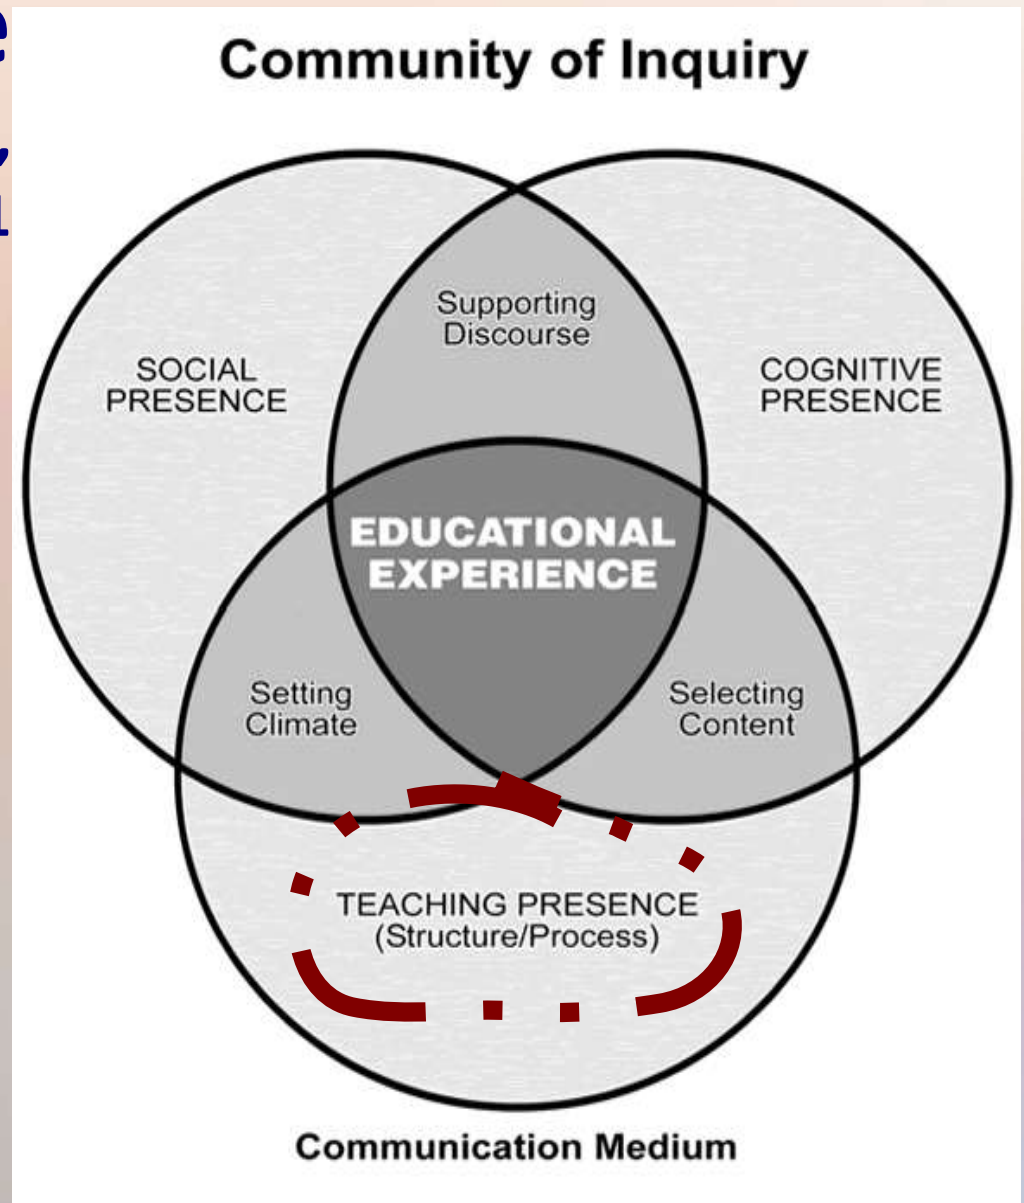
Community of Inquiry

Supporting Discourse

SOCIAL PRESENCE

COGNITIVE PRESENCE

EDUCATIONAL EXPERIENCE

Setting Climate

Selecting Content

TEACHING PRESENCE (Structure/Process)

Communication Medium